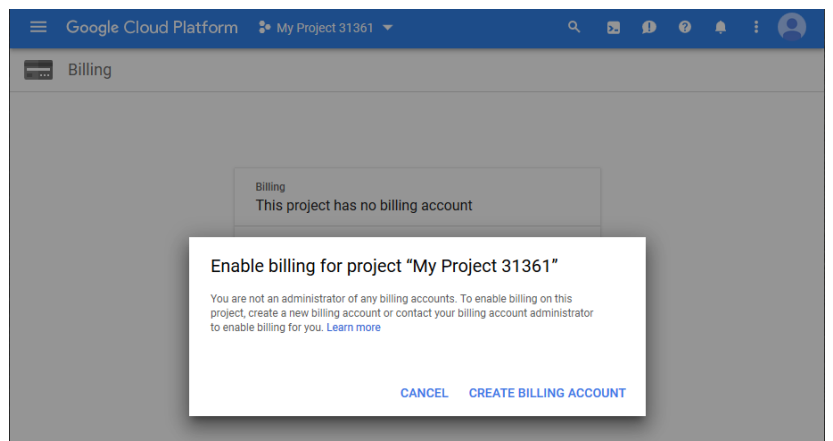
Google Cloud Platform

My Project 31361

Billing

Billing

This project has no billing account

Enable billing for project “My Project 31361”

You are not an administrator of any billing accounts. To enable billing on this project, create a new billing account or contact your billing account administrator to enable billing for you. Learn more

CANCEL

CREATE BILLING ACCOUNT